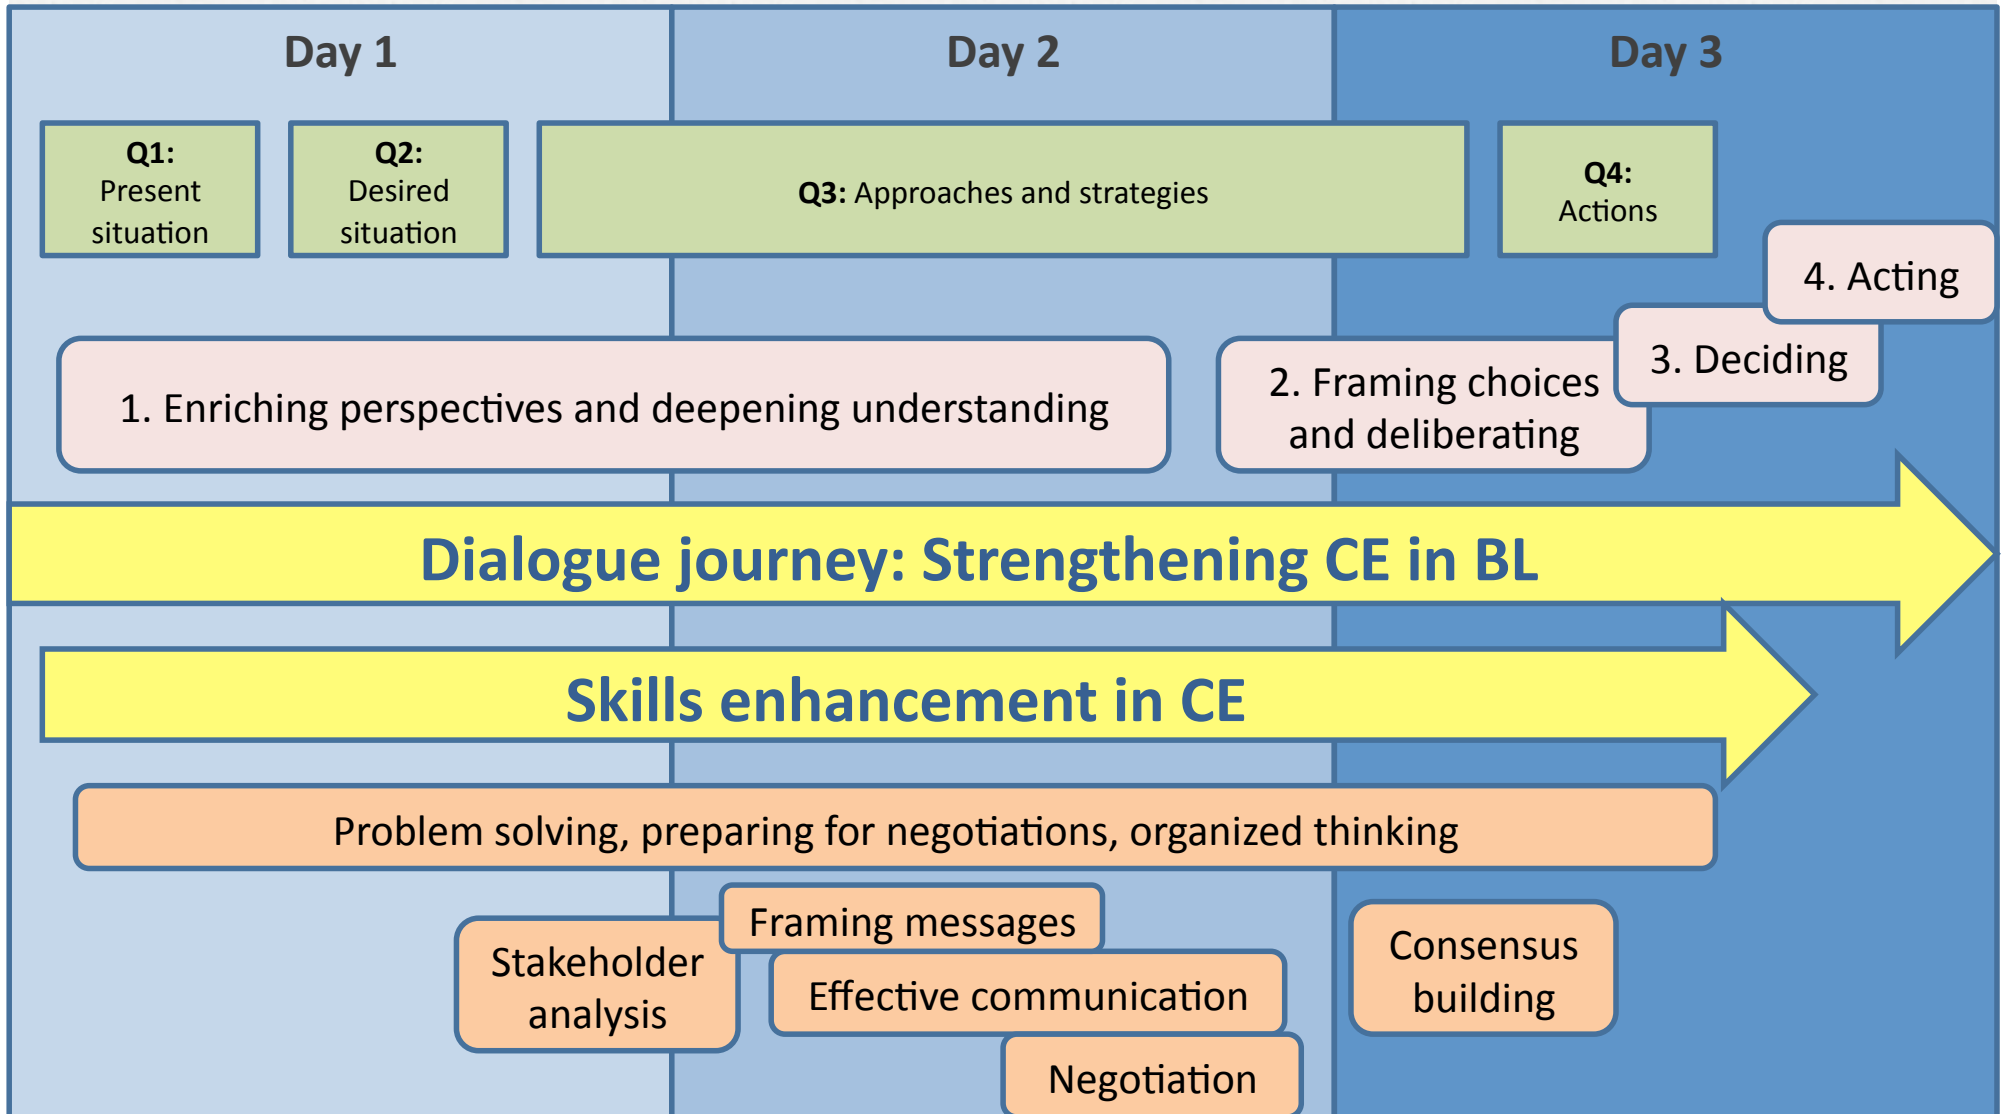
Day 1

Day 2

Day 3

**Q1:** Present situation

**Q2:** Desired situation

**Q3:** Approaches and strategies

**Q4:** Actions

4. Acting

3. Deciding

1. Enriching perspectives and deepening understanding

2. Framing choices and deliberating

Dialogue journey: Strengthening CE in BL

Skills enhancement in CE

Problem solving, preparing for negotiations, organized thinking

Framing messages

Stakeholder analysis

Effective communication

Negotiation

Consensus building